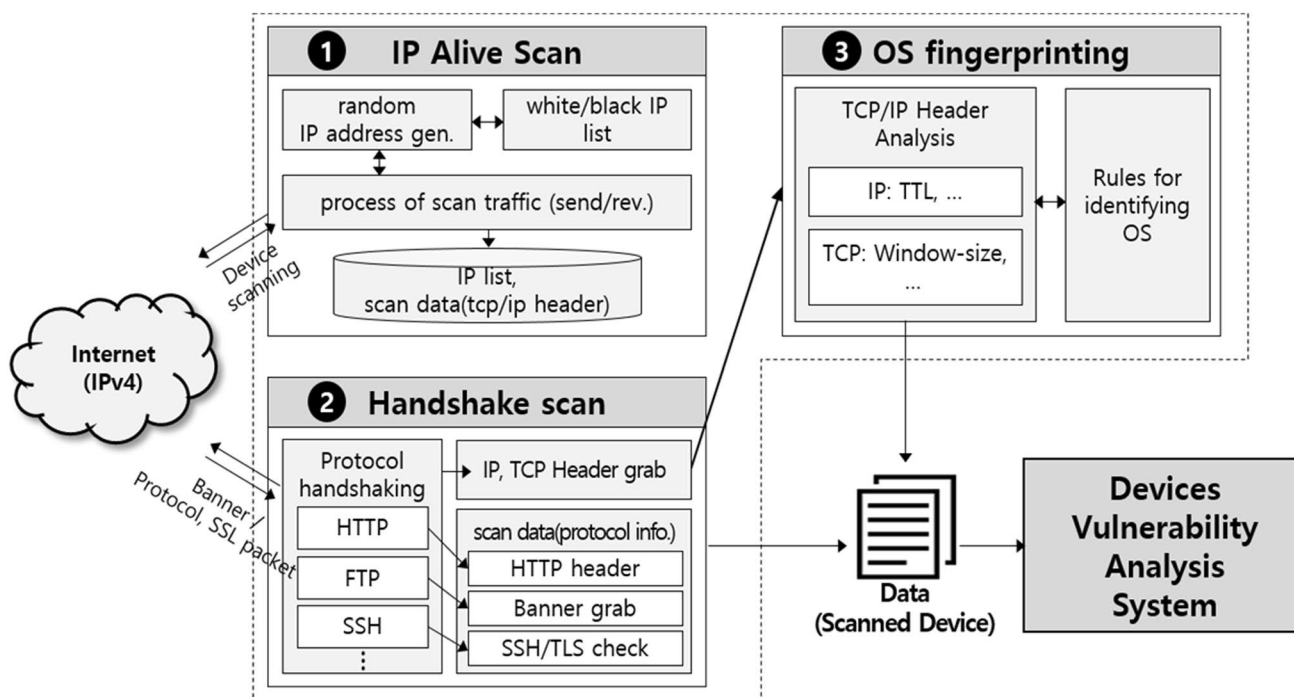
❶ IP Alive Scan

random IP address gen.

white/black IP list

process of scan traffic (send/rev.)

IP list, scan data(tcp/ip header)

Device scanning

Internet (IPv4)

❷ Handshake scan

Protocol handshaking

HTTP

FTP

SSH

⋮

IP, TCP Header grab

scan data(protocol info.)

HTTP header

Banner grab

SSH/TLS check

Banner / Protocol, SSL packet

❸ OS fingerprinting

TCP/IP Header Analysis

IP: TTL, ...

TCP: Window-size, ...

Rules for identifying OS

Data (Scanned Device)

Devices Vulnerability Analysis System